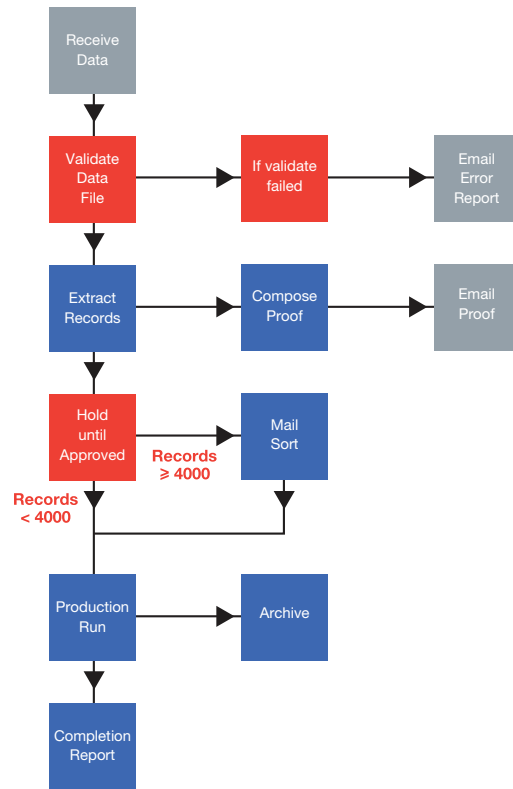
Receive Data

Validate Data File

If validate failed

Email Error Report

Extract Records

Compose Proof

Email Proof

Hold until Approved

Records $\geq 4000$

Mail Sort

Records $< 4000$

Production Run

Archive

Completion Report